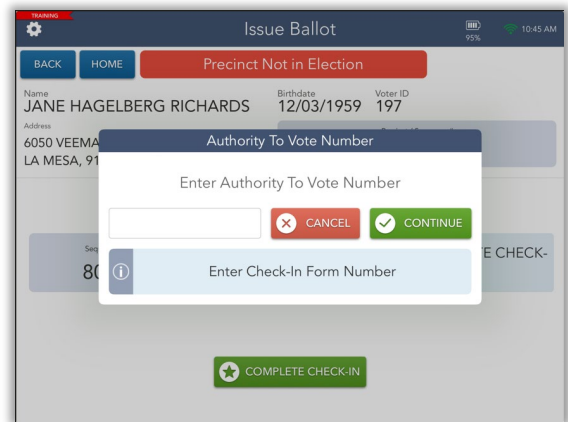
TRAINING

Issue Ballot

95%

10:45 AM

BACK

HOME

Precinct Not in Election

Name
JANE HAGELBERG RICHARDS

Birthdate
12/03/1959

Voter ID
197

Address
6050 VEEMA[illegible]
LA MESA, 91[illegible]

Authority To Vote Number

Enter Authority To Vote Number

CANCEL

CONTINUE

Seq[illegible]
8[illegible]

Enter Check-In Form Number

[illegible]E CHECK-

COMPLETE CHECK-IN